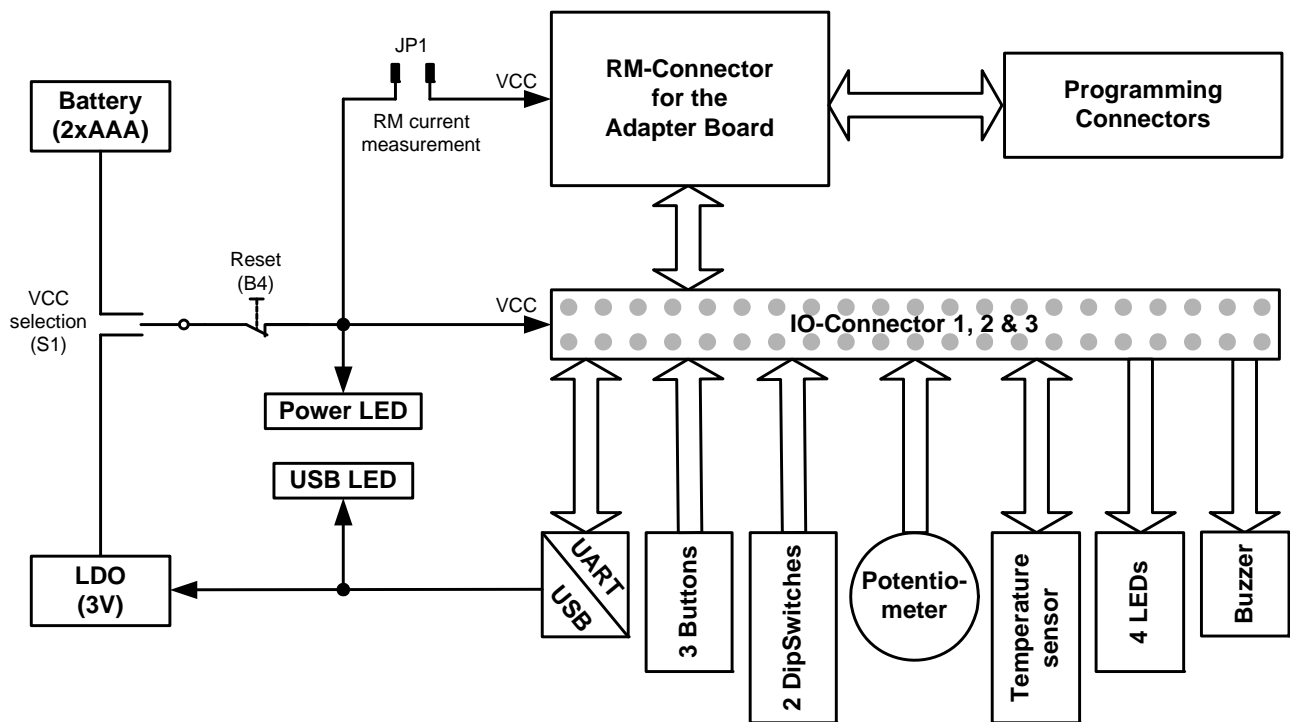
JP1

VCC

RM current measurement

RM-Connector for the Adapter Board

Programming Connectors

Battery (2xAAA)

Reset (B4)

VCC selection (S1)

VCC

IO-Connector 1, 2 & 3

Power LED

USB LED

LDO (3V)

UART

USB

3 Buttons

2 DipSwitches

Potentio-meter

Temperature sensor

4 LEDs

Buzzer